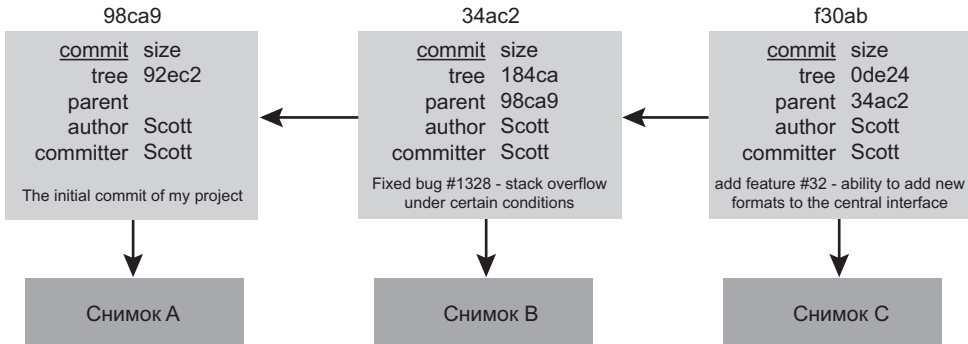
98ca9

commit size
tree 92ec2
parent
author Scott
committer Scott

The initial commit of my project

Снимок A

34ac2

commit size
tree 184ca
parent 98ca9
author Scott
committer Scott

Fixed bug #1328 - stack overflow under certain conditions

Снимок B

f30ab

commit size
tree 0de24
parent 34ac2
author Scott
committer Scott

add feature #32 - ability to add new formats to the central interface

Снимок C